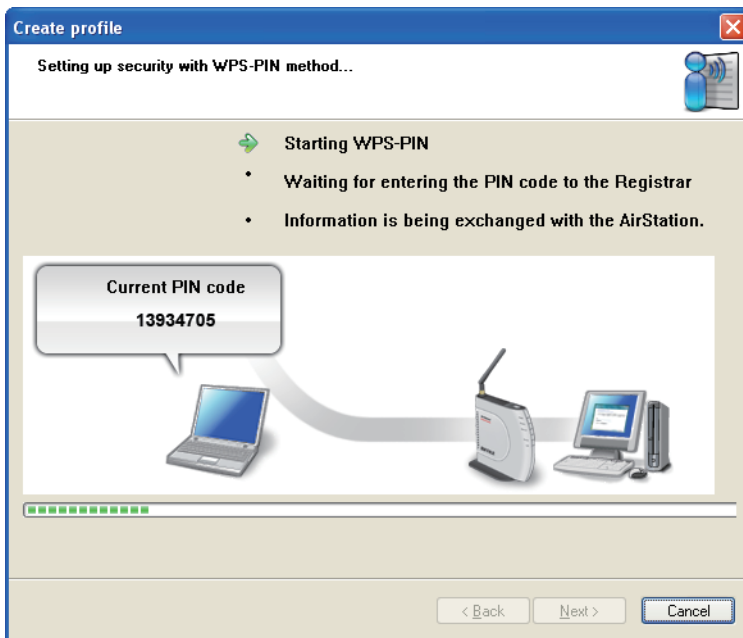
Create profile

Setting up security with WPS-PIN method...

Starting WPS-PIN

• Waiting for entering the PIN code to the Registrar

• Information is being exchanged with the AirStation.

Current PIN code
13934705

< Back
Next >
Cancel